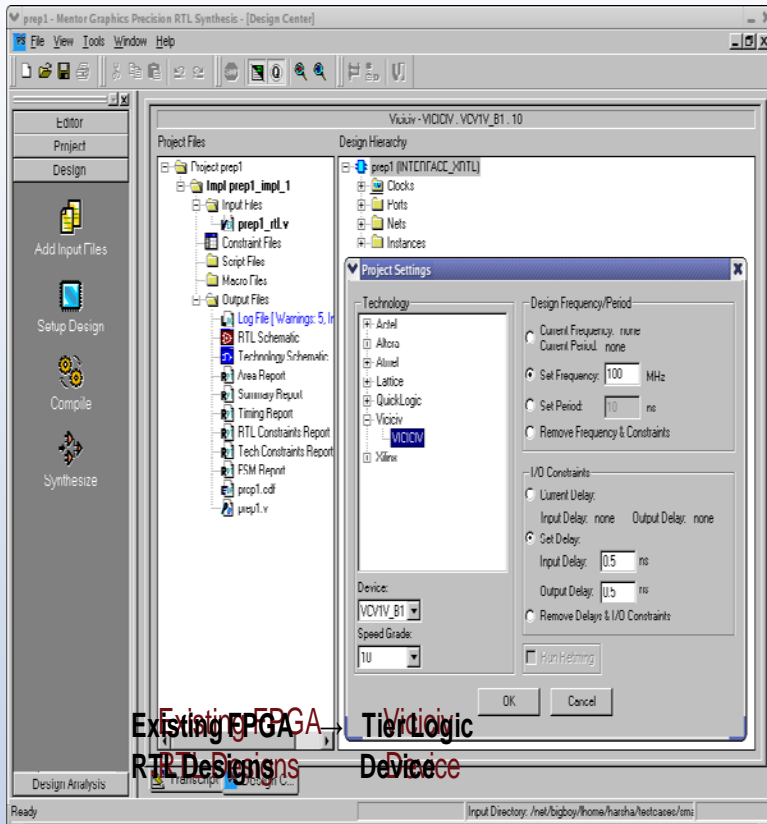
prep1 - Mentor Graphics Precision RTL Synthesis - [Design Center]

File View Tools Window Help

Editor
Project
Design

Add Input Files

Setup Design

Compile

Synthesize

Design Analysis

Viciciv - VICICIV . VCV1V_B1 . 10

Project Files

Project prep1
Impl prep1_impl_1
Input Files
prep1_rtl.v
Constraint Files
Script Files
Macro Files
Output Files
Log File [ Warnings: 5, In
RTL Schematic
Technology Schematic
Area Report
Summary Report
Timing Report
RTL Constraints Report
Tech Constraints Report
FSM Report
prep1.cdf
prep1.v

Design Hierarchy

prep1 (INTERFACE_XRTL)
Clocks
Ports
Nets
Instances

Project Settings

Technology
Actel
Altera
Atmel
Lattice
QuickLogic
Viciciv
VICICIV
Xilinx

Device:
VCV1V_B1
Speed Grade:
10

Design Frequency/Period
Current Frequency: none
Current Period: none
Set Frequency: 100 MHz
Set Period: 10 ns
Remove Frequency & Constraints

I/O Constraints
Current Delay:
Input Delay: none Output Delay: none
Set Delay:
Input Delay: 0.5 ns
Output Delay: 0.5 ns
Remove Delays & I/O Constraints

Run Retiming

OK Cancel

Existing FPGA RTL Designs

Existing FPGA RTL Designs

Viciciv Device

Tier Logic Device

Transcript Design C...

Ready

Input Directory: /net/bigboy/home/harsha/testcases/sma